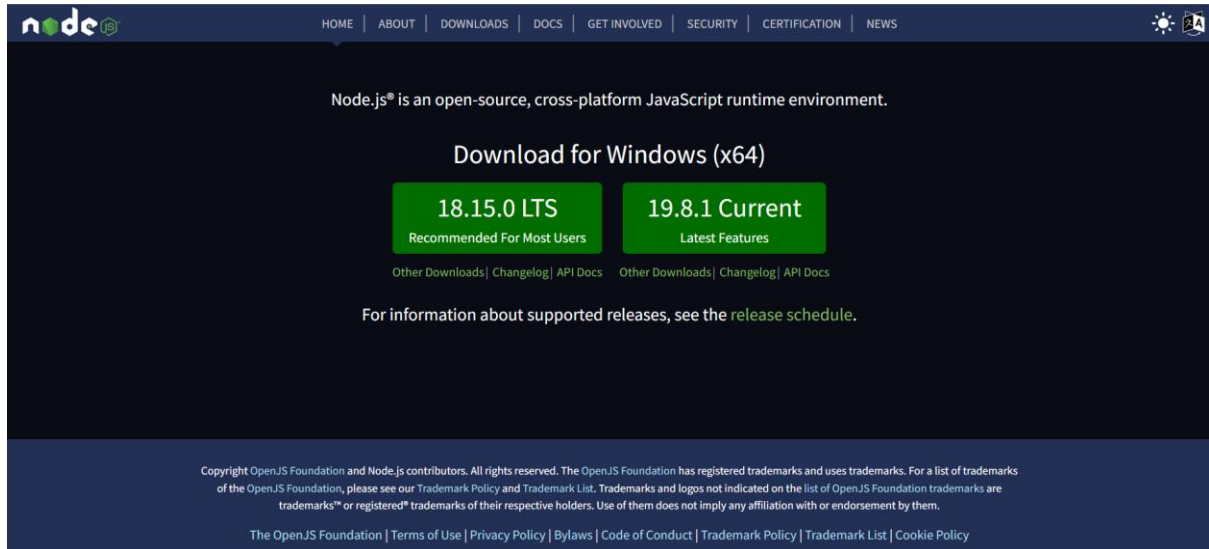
node JS

HOME | ABOUT | DOWNLOADS | DOCS | GET INVOLVED | SECURITY | CERTIFICATION | NEWS

Node.js® is an open-source, cross-platform JavaScript runtime environment.

Download for Windows (x64)

18.15.0 LTS
Recommended For Most Users

19.8.1 Current
Latest Features

Other Downloads | Changelog | API Docs

Other Downloads | Changelog | API Docs

For information about supported releases, see the release schedule.

Copyright OpenJS Foundation and Node.js contributors. All rights reserved. The OpenJS Foundation has registered trademarks and uses trademarks. For a list of trademarks of the OpenJS Foundation, please see our Trademark Policy and Trademark List. Trademarks and logos not indicated on the list of OpenJS Foundation trademarks are trademarks™ or registered® trademarks of their respective holders. Use of them does not imply any affiliation with or endorsement by them.

The OpenJS Foundation | Terms of Use | Privacy Policy | Bylaws | Code of Conduct | Trademark Policy | Trademark List | Cookie Policy